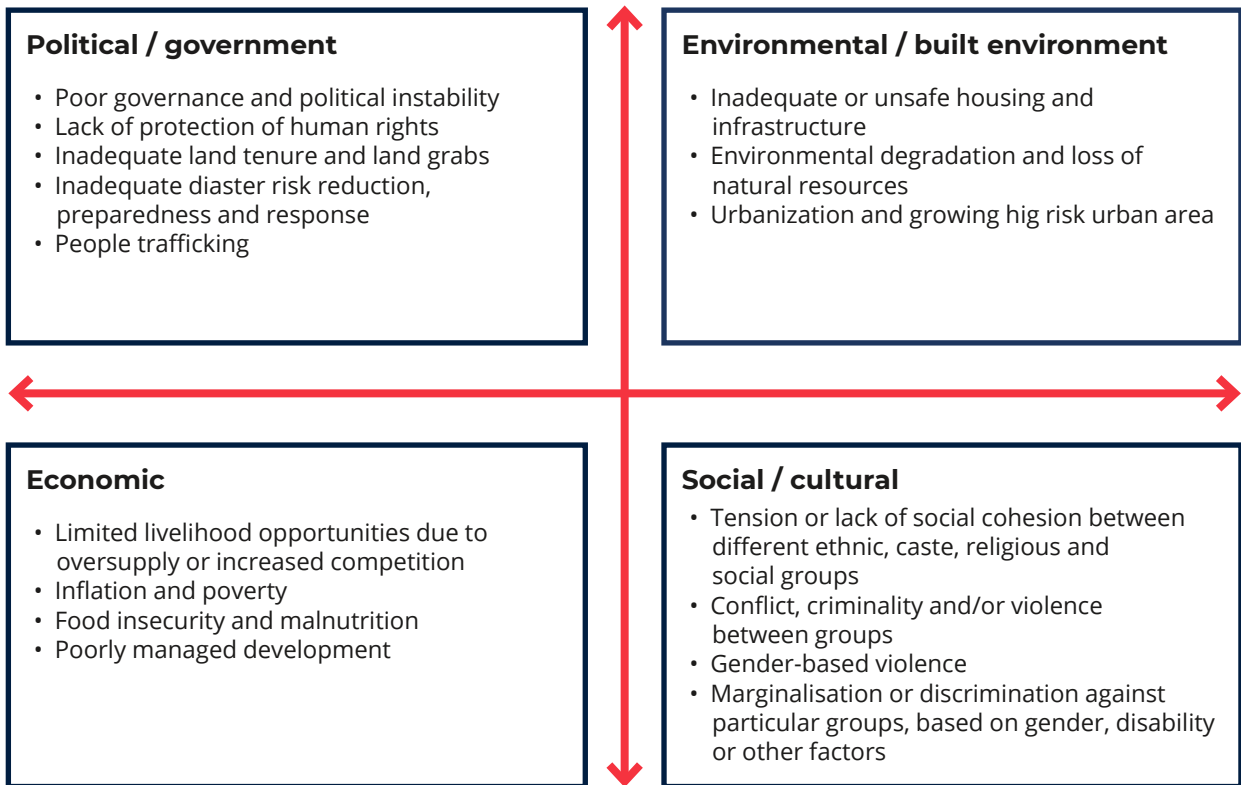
Political / government

- Poor governance and political instability
- Lack of protection of human rights
- Inadequate land tenure and land grabs
- Inadequate diaster risk reduction, preparedness and response
- People trafficking

Environmental / built environment

- Inadequate or unsafe housing and infrastructure
- Environmental degradation and loss of natural resources
- Urbanization and growing hig risk urban area

Economic

- Limited livelihood opportunities due to oversupply or increased competition
- Inflation and poverty
- Food insecurity and malnutrition
- Poorly managed development

Social / cultural

- Tension or lack of social cohesion between different ethnic, caste, religious and social groups
- Conflict, criminality and/or violence between groups
- Gender-based violence
- Marginalisation or discrimination against particular groups, based on gender, disability or other factors